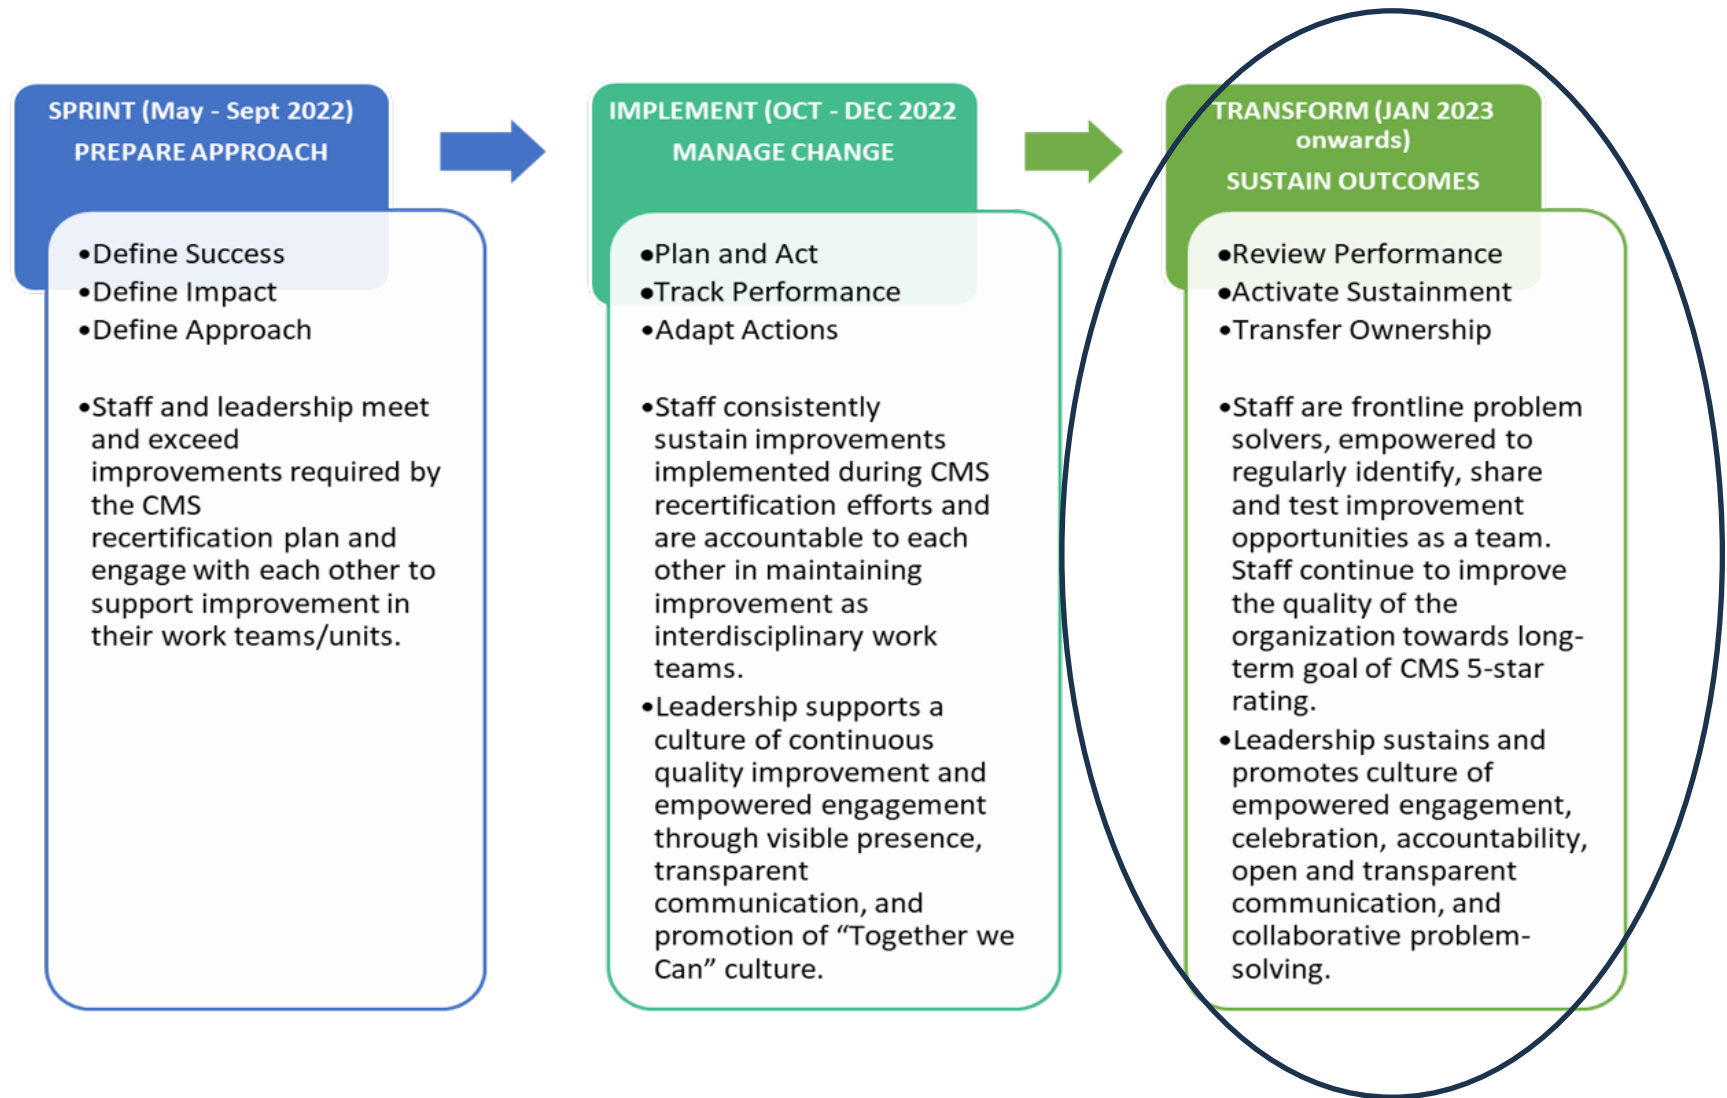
SPRINT (May - Sept 2022)
PREPARE APPROACH

•Define Success
•Define Impact
•Define Approach

•Staff and leadership meet and exceed improvements required by the CMS recertification plan and engage with each other to support improvement in their work teams/units.

IMPLEMENT (OCT - DEC 2022
MANAGE CHANGE

•Plan and Act
•Track Performance
•Adapt Actions

•Staff consistently sustain improvements implemented during CMS recertification efforts and are accountable to each other in maintaining improvement as interdisciplinary work teams.
•Leadership supports a culture of continuous quality improvement and empowered engagement through visible presence, transparent communication, and promotion of "Together we Can" culture.

TRANSFORM (JAN 2023 onwards)
SUSTAIN OUTCOMES

•Review Performance
•Activate Sustainment
•Transfer Ownership

•Staff are frontline problem solvers, empowered to regularly identify, share and test improvement opportunities as a team. Staff continue to improve the quality of the organization towards long-term goal of CMS 5-star rating.
•Leadership sustains and promotes culture of empowered engagement, celebration, accountability, open and transparent communication, and collaborative problem-solving.